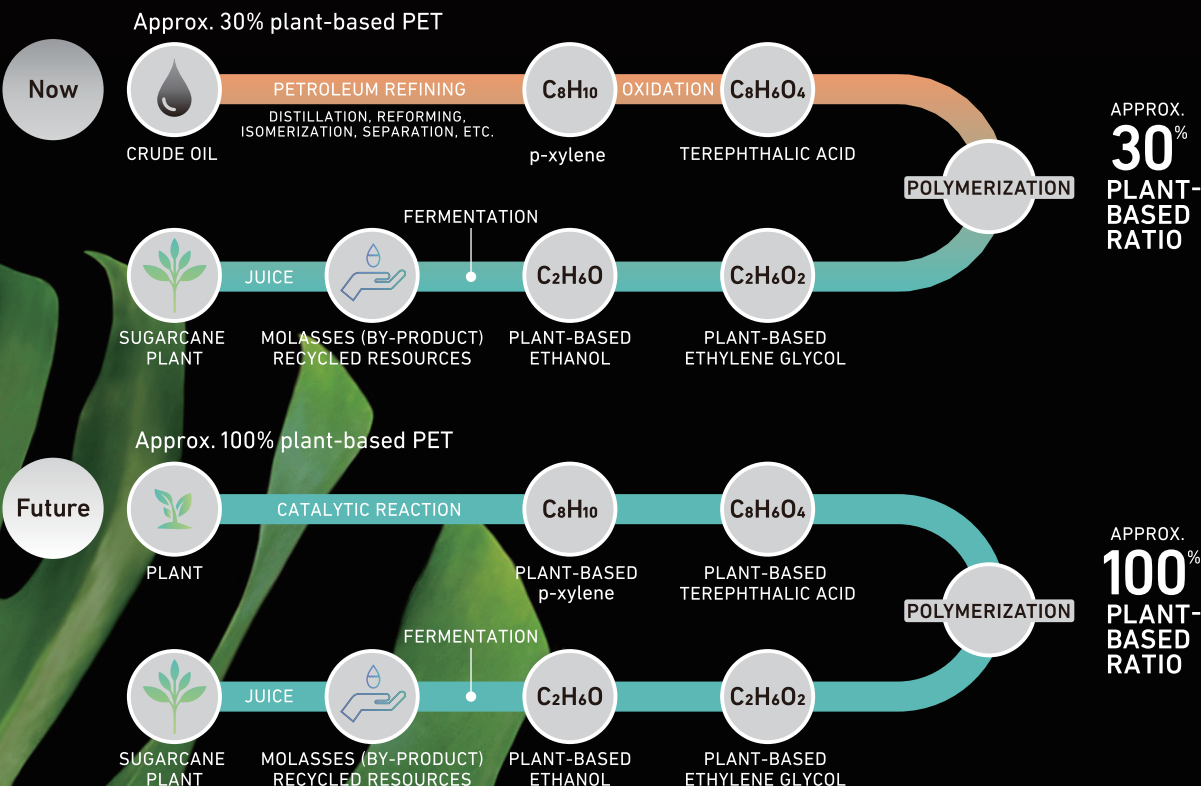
Approx. 30% plant-based PET

Now

PETROLEUM REFINING
DISTILLATION, REFORMING, ISOMERIZATION, SEPARATION, ETC.

$C_8H_{10}$

OXIDATION

$C_8H_6O_4$

CRUDE OIL

p-xylene

TEREPHTHALIC ACID

POLYMERIZATION

APPROX. 30% PLANT-BASED RATIO

FERMENTATION

JUICE

$C_2H_6O$

$C_2H_6O_2$

SUGARCANE PLANT

MOLASSES (BY-PRODUCT) RECYCLED RESOURCES

PLANT-BASED ETHANOL

PLANT-BASED ETHYLENE GLYCOL

Approx. 100% plant-based PET

Future

CATALYTIC REACTION

$C_8H_{10}$

$C_8H_6O_4$

PLANT

PLANT-BASED p-xylene

PLANT-BASED TEREPHTHALIC ACID

POLYMERIZATION

APPROX. 100% PLANT-BASED RATIO

FERMENTATION

JUICE

$C_2H_6O$

$C_2H_6O_2$

SUGARCANE PLANT

MOLASSES (BY-PRODUCT) RECYCLED RESOURCES

PLANT-BASED ETHANOL

PLANT-BASED ETHYLENE GLYCOL